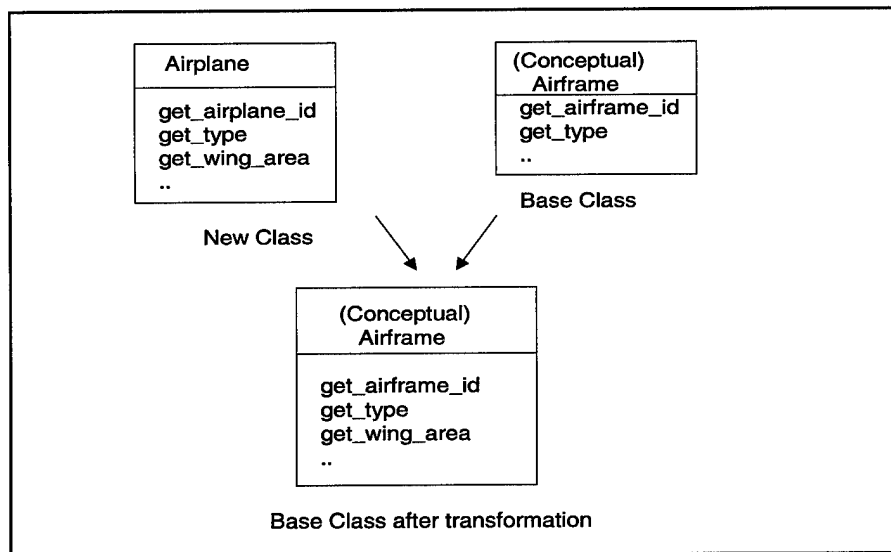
Airplane

get_airplane_id
get_type
get_wing_area
..

(Conceptual) Airframe

get_airframe_id
get_type
..

Base Class

New Class

(Conceptual) Airframe

get_airframe_id
get_type
get_wing_area
..

Base Class after transformation